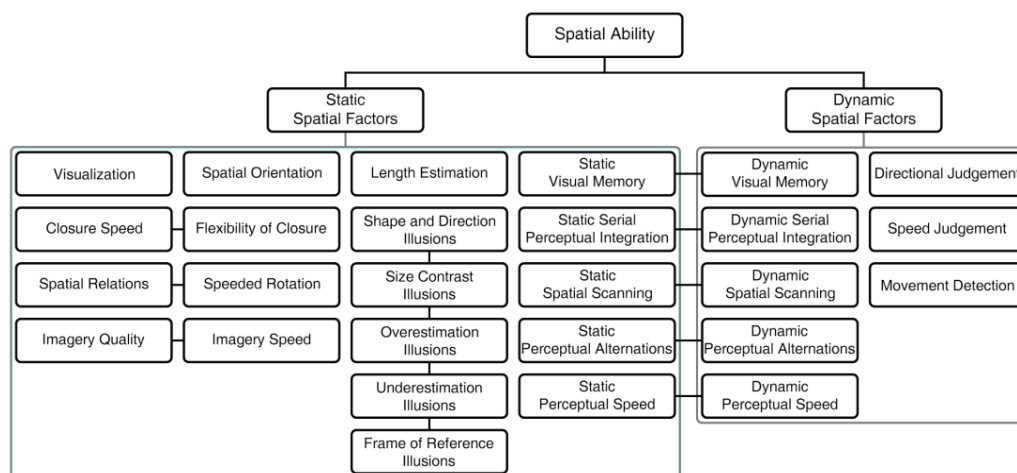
Spatial Ability

Static Spatial Factors

Dynamic Spatial Factors

Visualization

Spatial Orientation

Length Estimation

Static Visual Memory

Dynamic Visual Memory

Directional Judgement

Closure Speed

Flexibility of Closure

Shape and Direction Illusions

Static Serial Perceptual Integration

Dynamic Serial Perceptual Integration

Speed Judgement

Spatial Relations

Speeded Rotation

Size Contrast Illusions

Static Spatial Scanning

Dynamic Spatial Scanning

Movement Detection

Imagery Quality

Imagery Speed

Overestimation Illusions

Static Perceptual Alternations

Dynamic Perceptual Alternations

Underestimation Illusions

Static Perceptual Speed

Dynamic Perceptual Speed

Frame of Reference Illusions